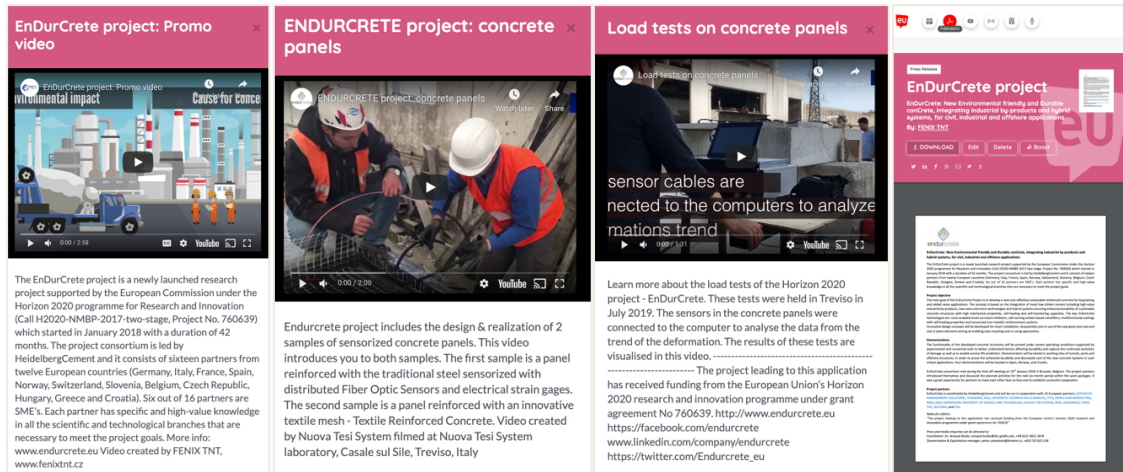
EnDurCrete project: Promo video

×

EnDurCrete project: Promo video

Watch later

Share

Environmental impact

Cause for concern

0:00 / 2:58

YouTube

The EnDurCrete project is a newly launched research project supported by the European Commission under the Horizon 2020 programme for Research and Innovation (Call H2020-NMBP-2017-two-stage, Project No. 760639) which started in January 2018 with a duration of 42 months. The project consortium is led by HeidelbergCement and it consists of sixteen partners from twelve European countries (Germany, Italy, France, Spain, Norway, Switzerland, Slovenia, Belgium, Czech Republic, Hungary, Greece and Croatia). Six out of 16 partners are SME's. Each partner has specific and high-value knowledge in all the scientific and technological branches that are necessary to meet the project goals. More info: www.endurcrete.eu Video created by FENIX TNT, www.fenixtnt.cz

ENDURCRETE project: concrete panels

×

ENDURCRETE project: concrete panels

Watch later

Share

0:00 / 2:09

YouTube

Endurcrete project includes the design & realization of 2 samples of sensorized concrete panels. This video introduces you to both samples. The first sample is a panel reinforced with the traditional steel sensorized with distributed Fiber Optic Sensors and electrical strain gages. The second sample is a panel reinforced with an innovative textile mesh - Textile Reinforced Concrete. Video created by Nuova Tesi System filmed at Nuova Tesi System laboratory, Casale sul Sile, Treviso, Italy

Load tests on concrete panels

×

Load tests on concrete panels

sensor cables are nected to the computers to analyze mations trend

0:00 / 1:01

YouTube

Learn more about the load tests of the Horizon 2020 project - EnDurCrete. These tests were held in Treviso in July 2019. The sensors in the concrete panels were connected to the computer to analyse the data from the trend of the deformation. The results of these tests are visualised in this video. ------------------------------------------------------------- The project leading to this application has received funding from the European Union's Horizon 2020 research and innovation programme under grant agreement No 760639. http://www.endurcrete.eu https://facebook.com/endurcrete www.linkedin.com/company/endurcrete https://twitter.com/Endurcrete_eu

eu

Publications

Press Release

EnDurCrete project

EnDurCrete: New Environmental friendly and Durable conCrete, integrating industrial by-products and hybrid systems, for civil, industrial and offshore applications

By: FENIX TNT

DOWNLOAD

Edit

Delete

Boost

eu

endurcrete

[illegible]